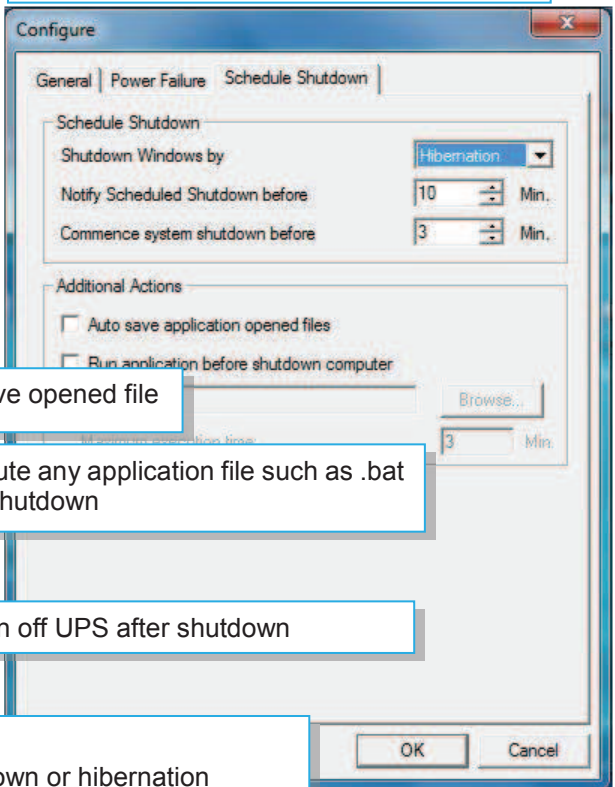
Configure

General | Power Failure | Schedule Shutdown

Schedule Shutdown

Shutdown Windows by | Hibernation

Notify Scheduled Shutdown before | 10 | Min.

Commence system shutdown before | 3 | Min.

Additional Actions

Auto save application opened files

Run application before shutdown computer

ve opened file

Browse...

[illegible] | 3 | Min.

ute any application file such as .bat
hutdown

n off UPS after shutdown

OK | Cancel

own or hibernation